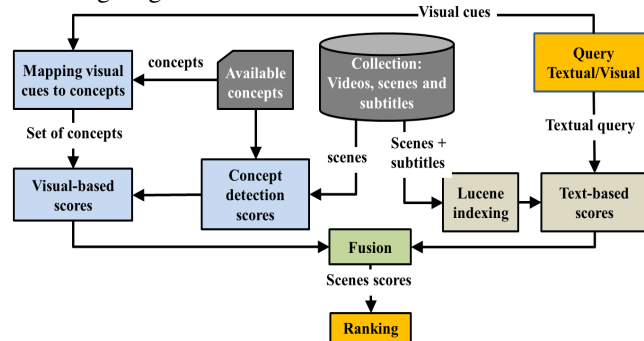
Visual cues
Mapping visual cues to concepts
concepts
Available concepts
Collection: Videos, scenes and subtitles
Query Textual/Visual
Set of concepts
Scenes + subtitles
Textual query
scenes
Visual-based scores
Concept detection scores
Lucene indexing
Text-based scores
Fusion
Scenes scores
Ranking